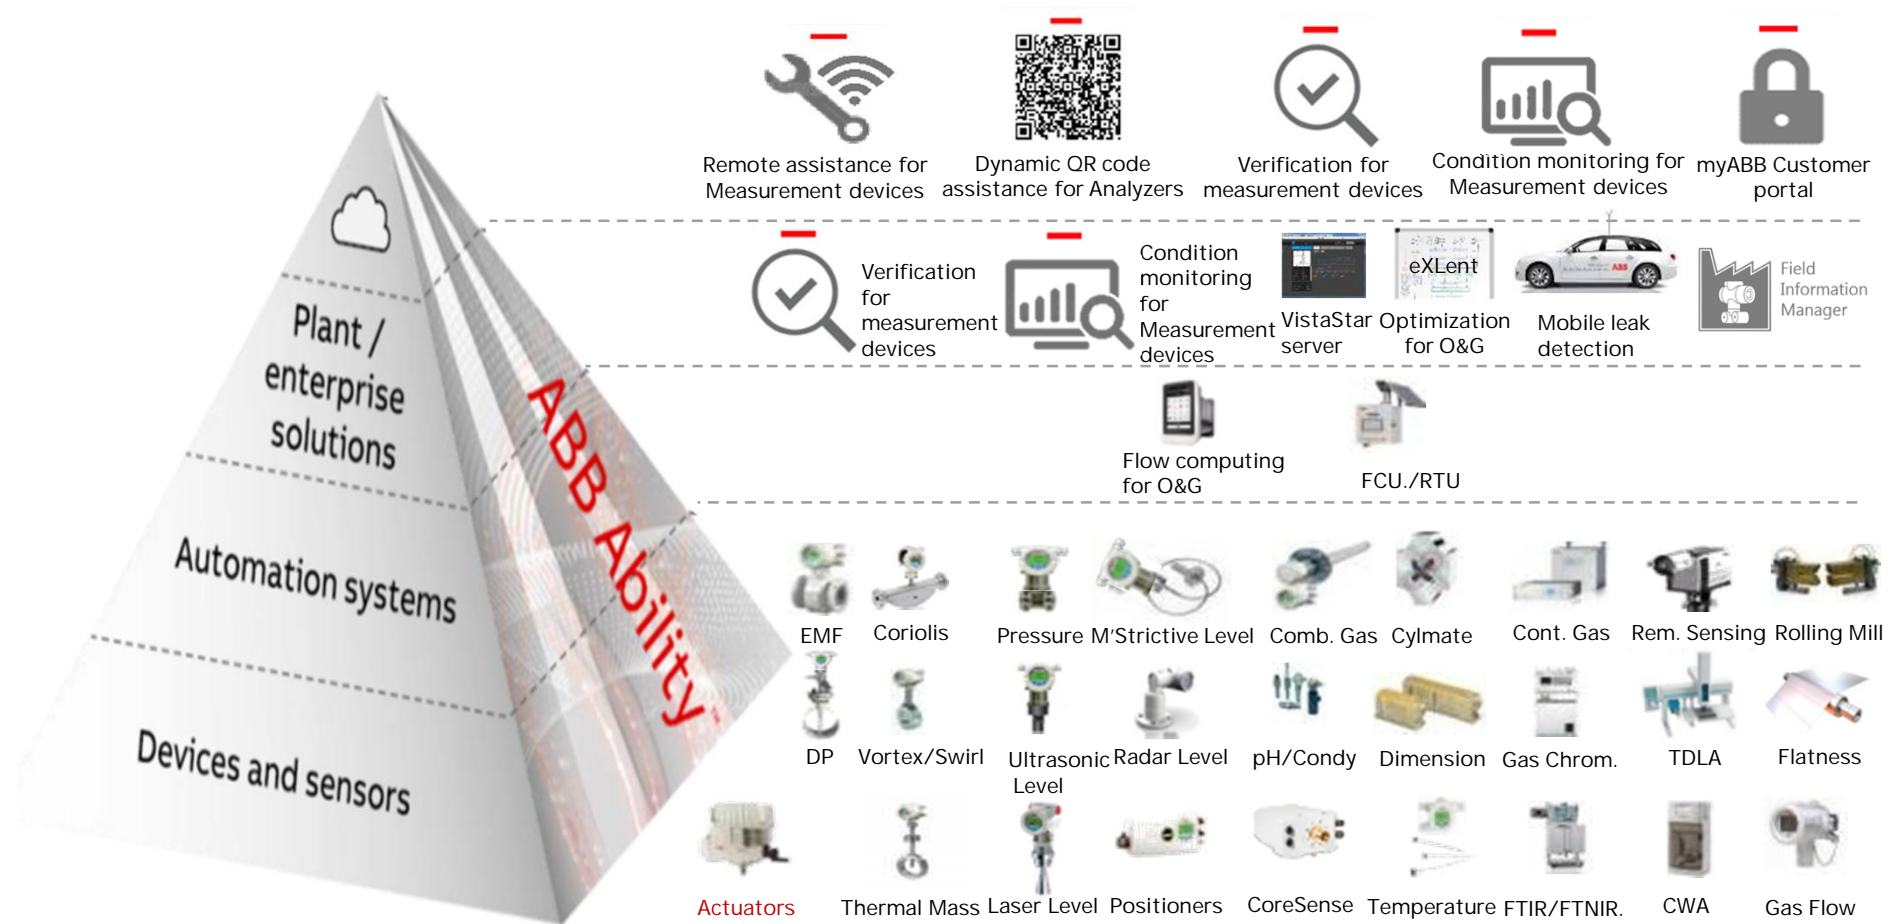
Plant / enterprise solutions

Automation systems

Devices and sensors

ABB Ability

Remote assistance for Measurement devices

Dynamic QR code assistance for Analyzers

Verification for measurement devices

Condition monitoring for Measurement devices

myABB Customer portal

Verification for measurement devices

Condition monitoring for Measurement devices

VistaStar server

eXLent

Optimization for O&G

Mobile leak detection

Field Information Manager

Flow computing for O&G

FCU./RTU

EMF

Coriolis

Pressure

M'Strictive Level

Comb. Gas

Cylmate

Cont. Gas

Rem. Sensing

Rolling Mill

DP

Vortex/Swirl

Ultrasonic Level

Radar Level

pH/Condy

Dimension

Gas Chrom.

TDLA

Flatness

Actuators

Thermal Mass

Laser Level

Positioners

CoreSense

Temperature

FTIR/FTNIR.

CWA

Gas Flow